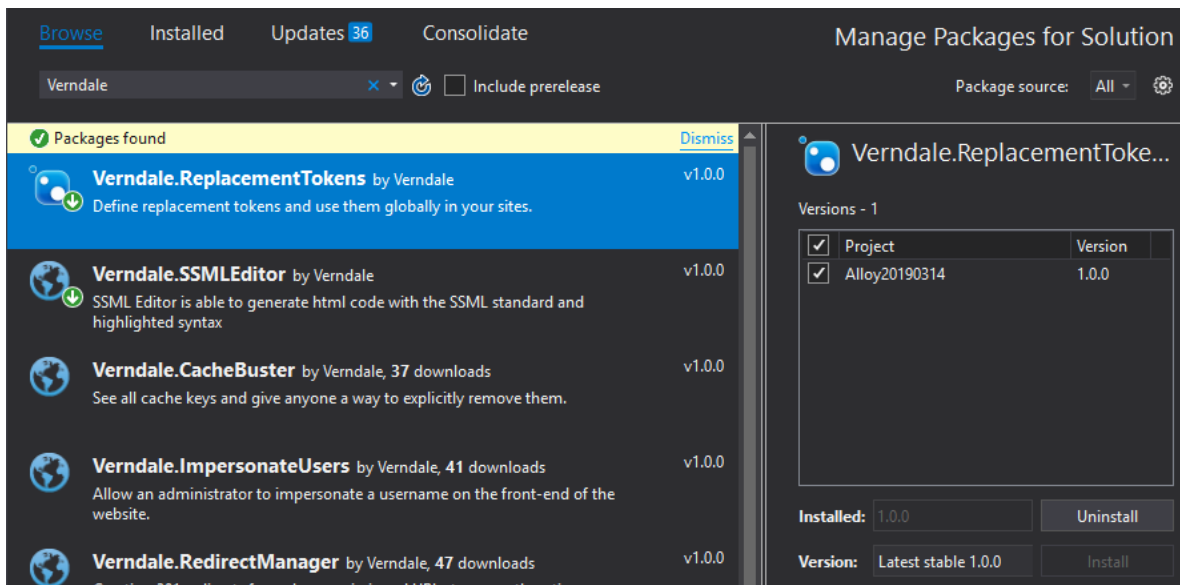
Browse Installed Updates 36 Consolidate

Manage Packages for Solution

Verndale × ▾ Include prerelease

Package source: All ▾

Packages found

Dismiss

Verndale.ReplacementTokens by Verndale
Define replacement tokens and use them globally in your sites.
v1.0.0

Verndale.SSMLEditor by Verndale
SSML Editor is able to generate html code with the SSML standard and highlighted syntax
v1.0.0

Verndale.CacheBuster by Verndale, 37 downloads
See all cache keys and give anyone a way to explicitly remove them.
v1.0.0

Verndale.ImpersonateUsers by Verndale, 41 downloads
Allow an administrator to impersonate a username on the front-end of the website.
v1.0.0

Verndale.RedirectManager by Verndale, 47 downloads
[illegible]
v1.0.0

Verndale.ReplacementToke...

Versions - 1

| ✓ | Project | Version |
|---|---|---|
| ✓ | Alloy20190314 | 1.0.0 |

Installed: 1.0.0 Uninstall

Version: Latest stable 1.0.0 Install